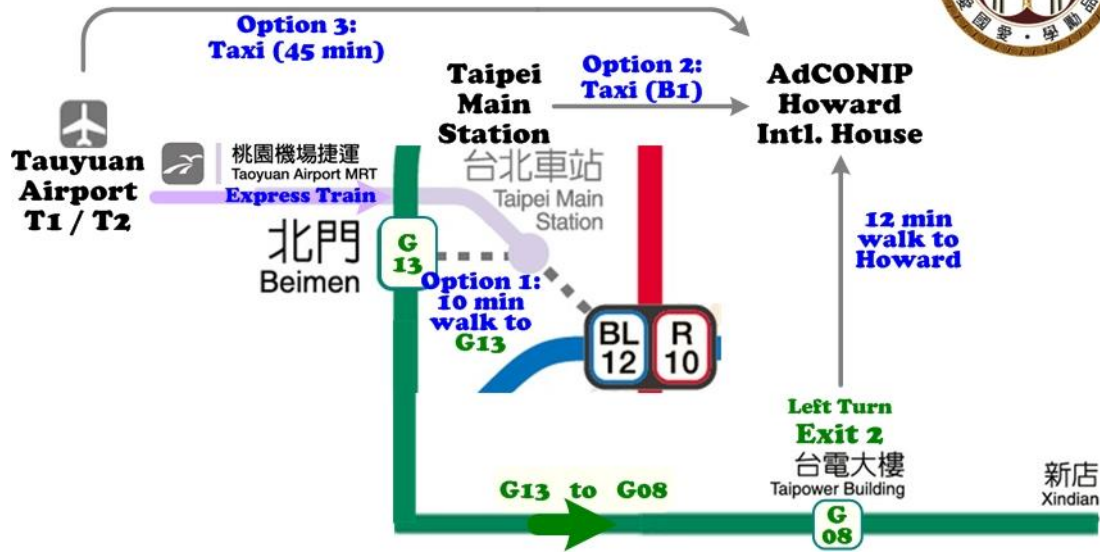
Option 3:
Taxi (45 min)

Taipei Main Station

Option 2:
Taxi (B1)

AdCONIP Howard Intl. House

Tauyuan Airport T1 / T2

桃園機場捷運
Taoyuan Airport MRT

Express Train

台北車站
Taipei Main Station

北門
Beimen

G 13

Option 1:
10 min walk to G13

BL 12

R 10

12 min walk to Howard

Left Turn
Exit 2

台電大樓
Taipower Building

新店
Xindian

G13 to G08

G 08